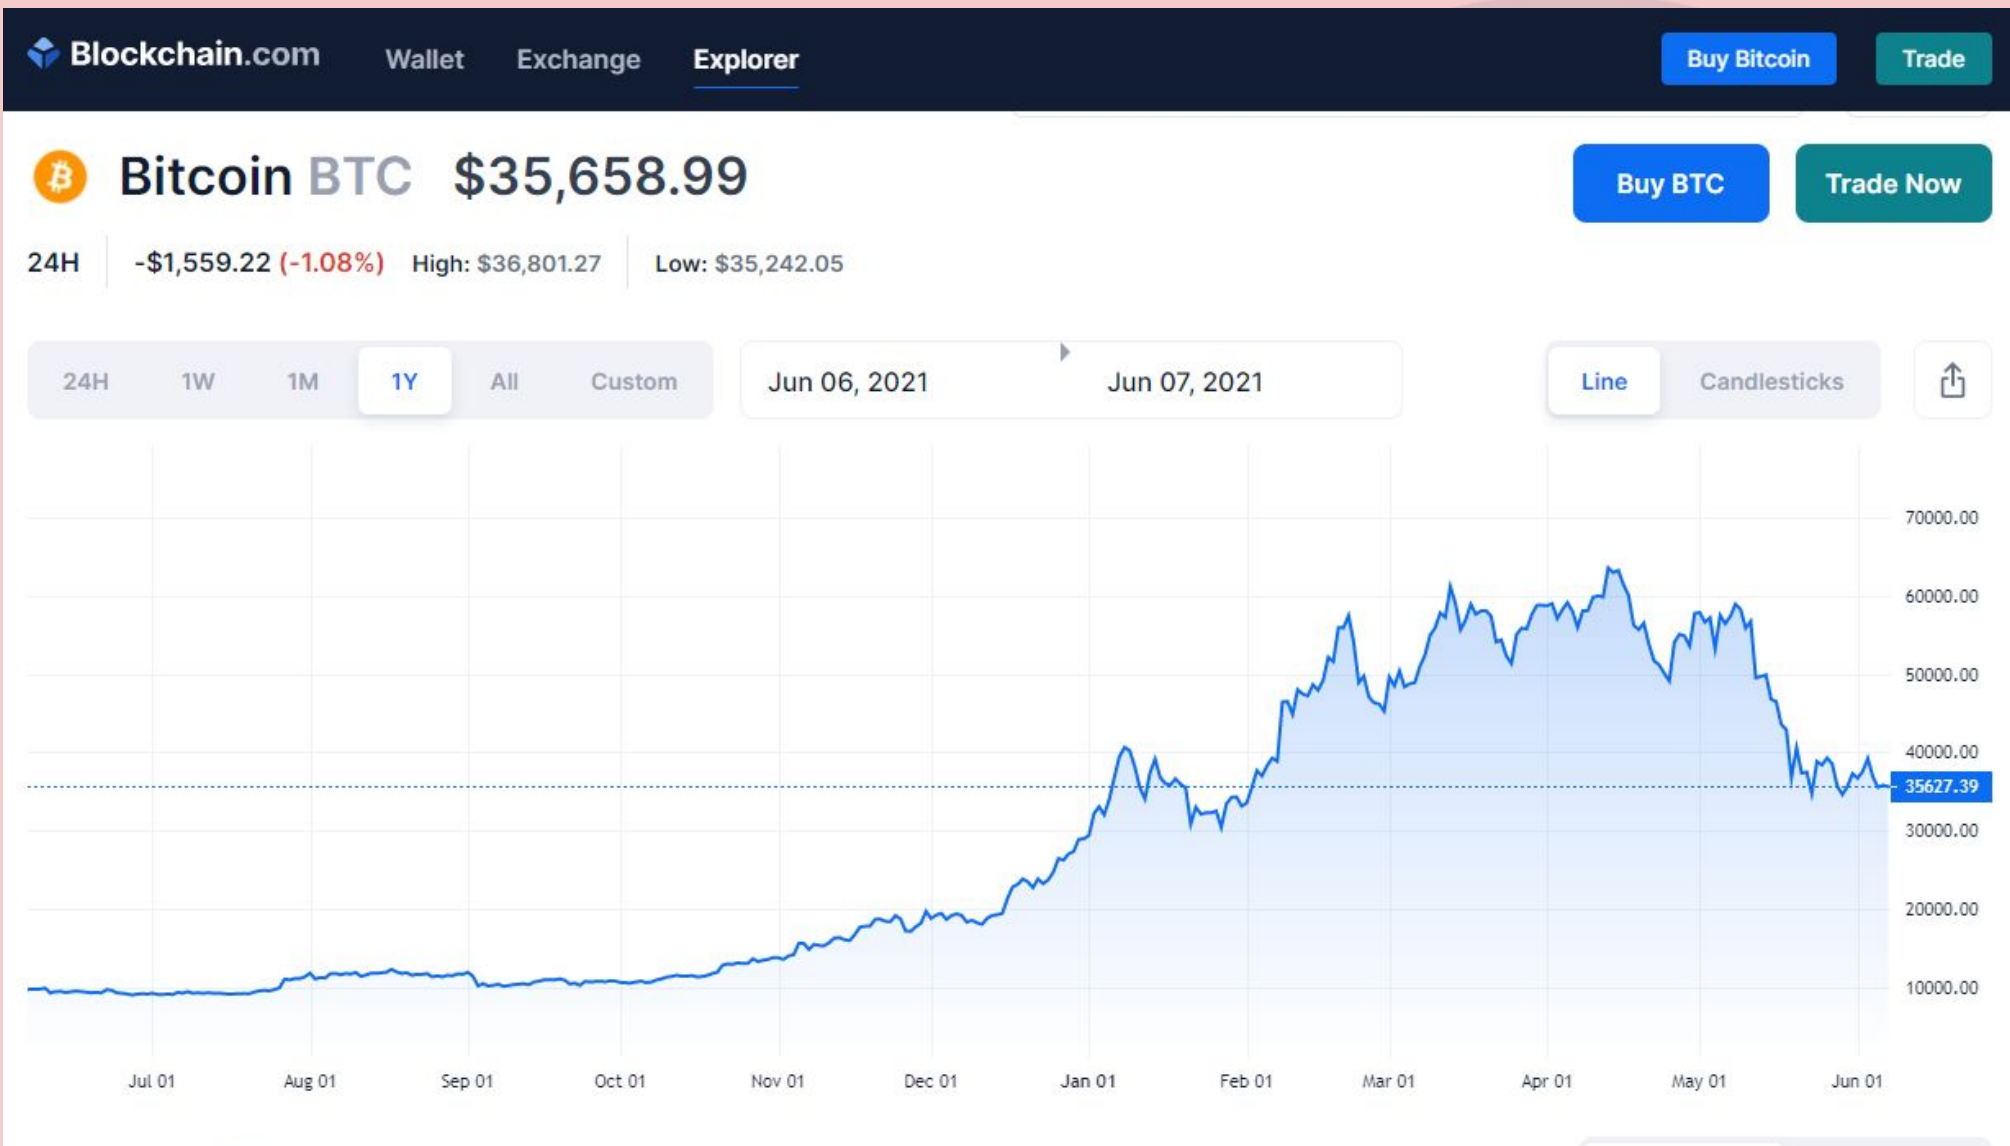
Blockchain.com Wallet Exchange Explorer Buy Bitcoin Trade

Bitcoin BTC $35,658.99

Buy BTC Trade Now

24H -$1,559.22 (-1.08%) High: $36,801.27 Low: $35,242.05

24H 1W 1M 1Y All Custom

Jun 06, 2021 Jun 07, 2021

Line Candlesticks

70000.00
60000.00
50000.00
40000.00
35627.39
30000.00
20000.00
10000.00

Jul 01 Aug 01 Sep 01 Oct 01 Nov 01 Dec 01 Jan 01 Feb 01 Mar 01 Apr 01 May 01 Jun 01